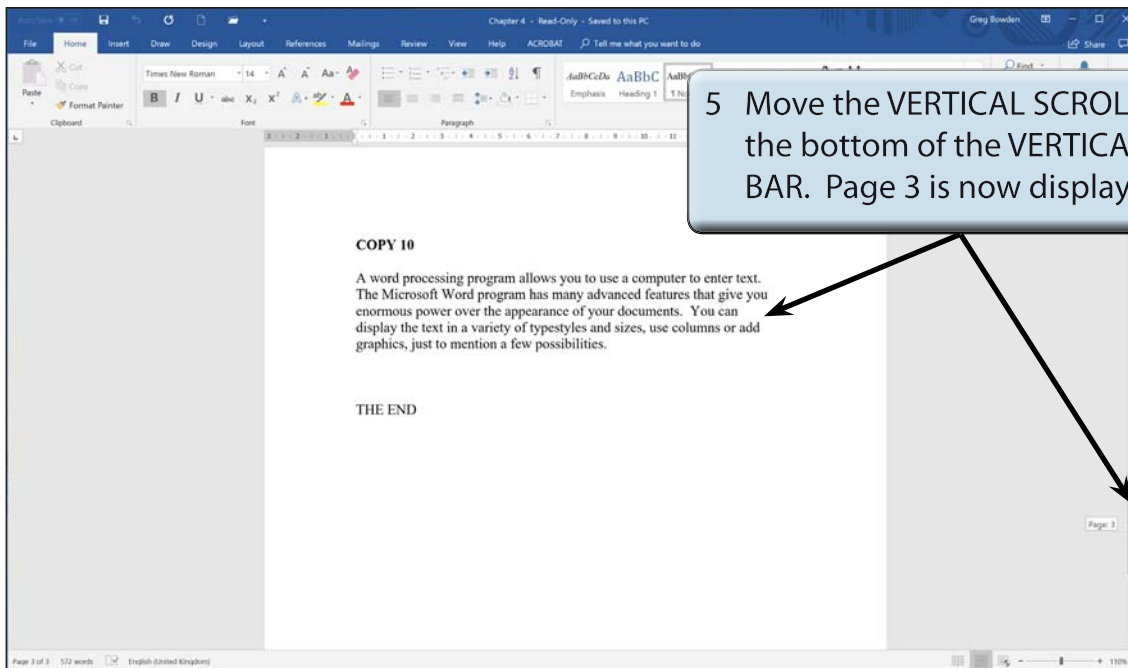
AutoSave Chapter 4 - Read-Only - Saved to this PC Greg Bowden

File Home Insert Draw Design Layout References Mailings Review View Help ACROBAT Tell me what you want to do Share

Cut Copy Paste Format Painter Clipboard

Times New Roman 14 Font

Paragraph

AaBbCcDc AaBbC AaBb Emphasis Heading 1 1 No

Find

5 Move the VERTICAL SCROL the bottom of the VERTICA BAR. Page 3 is now display

COPY 10

A word processing program allows you to use a computer to enter text. The Microsoft Word program has many advanced features that give you enormous power over the appearance of your documents. You can display the text in a variety of typestyles and sizes, use columns or add graphics, just to mention a few possibilities.

THE END

Page: 3

Page 3 of 3 572 words English (United Kingdom)

110%